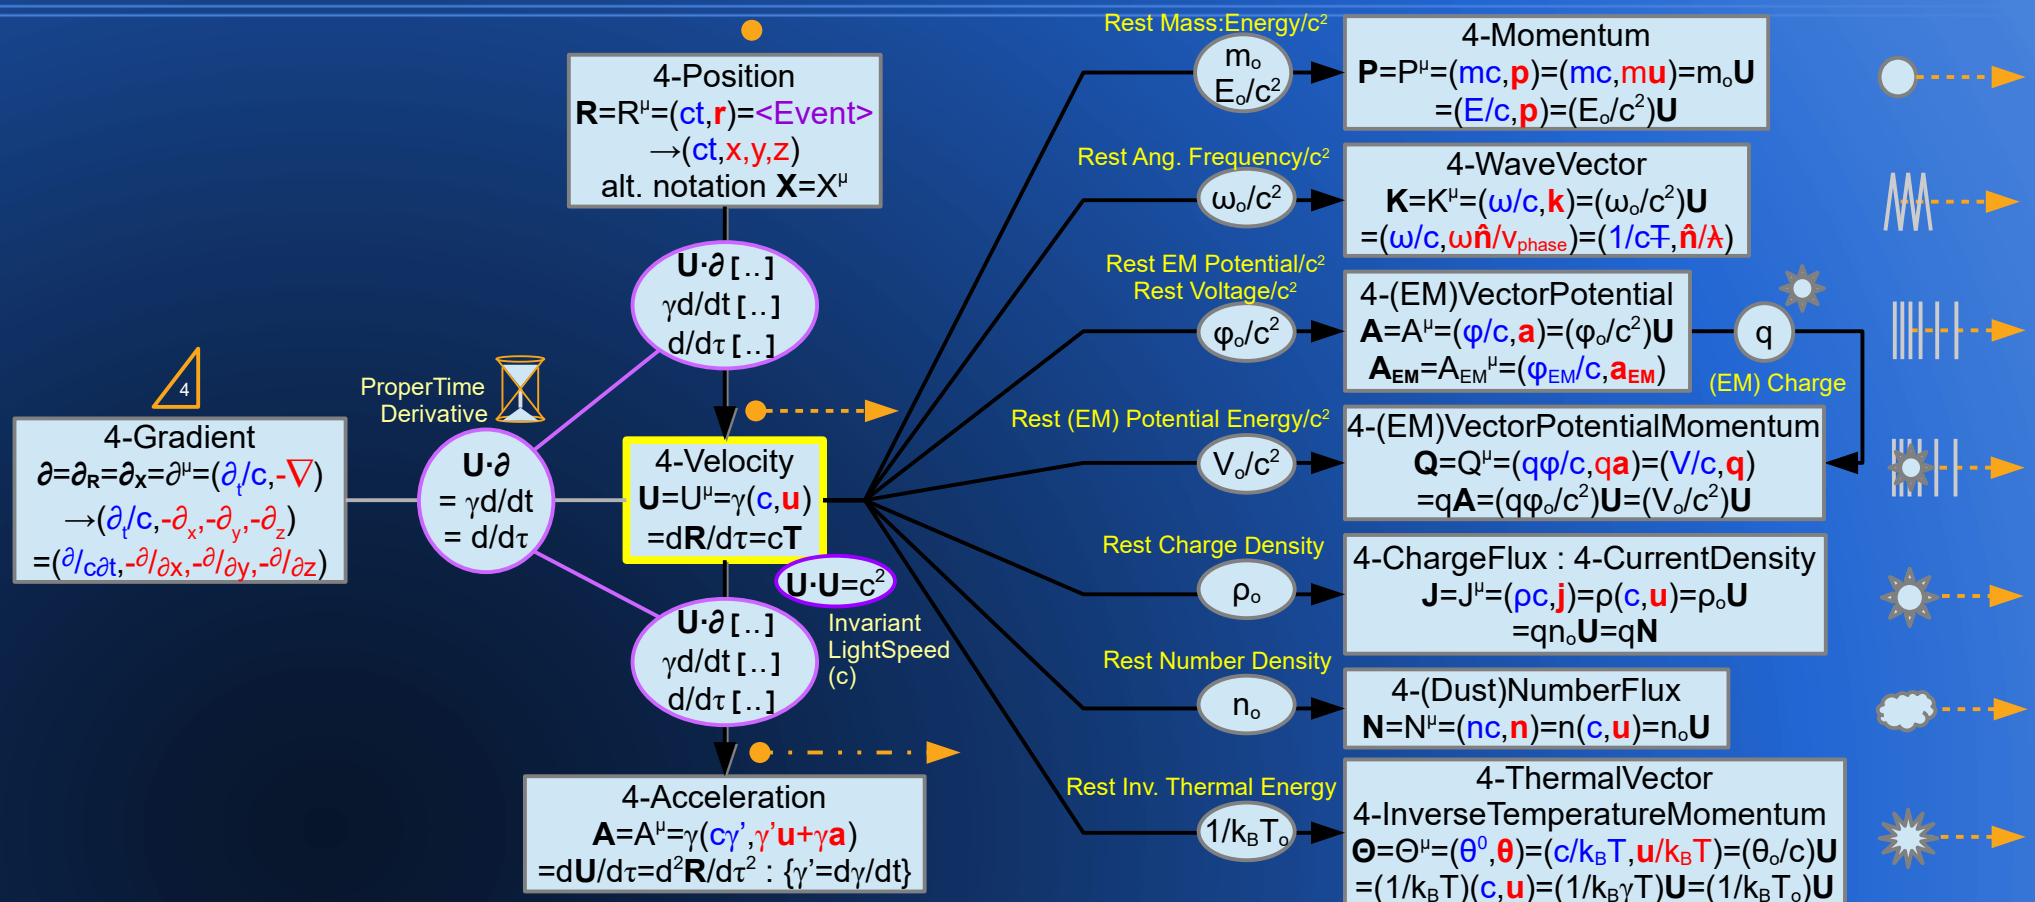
4-Position
$\mathbf{R}=R^{\mu}=(ct,\mathbf{r})=$<Event>
$\rightarrow(ct,x,y,z)$
alt. notation $\mathbf{X}=X^{\mu}$

U·∂ [..]
γd/dt [..]
d/dτ [..]

4
4-Gradient
$\partial=\partial_{\mathbf{R}}=\partial_{\mathbf{X}}=\partial^{\mu}=(\partial_t/c,-\nabla)$
$\rightarrow(\partial_t/c,-\partial_x,-\partial_y,-\partial_z)$
$=(\partial/c\partial t,-\partial/\partial x,-\partial/\partial y,-\partial/\partial z)$

ProperTime Derivative

U·∂
= γd/dt
= d/dτ

4-Velocity
$\mathbf{U}=U^{\mu}=\gamma(c,\mathbf{u})$
$=d\mathbf{R}/d\tau=c\mathbf{T}$

$\mathbf{U}\cdot\mathbf{U}=c^2$
Invariant LightSpeed (c)

U·∂ [..]
γd/dt [..]
d/dτ [..]

4-Acceleration
$\mathbf{A}=A^{\mu}=\gamma(c\gamma',\gamma'\mathbf{u}+\gamma\mathbf{a})$
$=d\mathbf{U}/d\tau=d^2\mathbf{R}/d\tau^2$ : {γ'=dγ/dt}

Rest Mass:Energy/c²
$m_o$
$E_o/c^2$
4-Momentum
$\mathbf{P}=P^{\mu}=(mc,\mathbf{p})=(mc,m\mathbf{u})=m_o\mathbf{U}$
$=(E/c,\mathbf{p})=(E_o/c^2)\mathbf{U}$

Rest Ang. Frequency/c²
$\omega_o/c^2$
4-WaveVector
$\mathbf{K}=K^{\mu}=(\omega/c,\mathbf{k})=(\omega_o/c^2)\mathbf{U}$
$=(\omega/c,\omega\hat{\mathbf{n}}/v_{phase})=(1/c\mathrm{T},\hat{\mathbf{n}}/\lambda)$

Rest EM Potential/c²
Rest Voltage/c²
$\varphi_o/c^2$
4-(EM)VectorPotential
$\mathbf{A}=A^{\mu}=(\varphi/c,\mathbf{a})=(\varphi_o/c^2)\mathbf{U}$
$\mathbf{A_{EM}}=A_{EM}{}^{\mu}=(\varphi_{EM}/c,\mathbf{a_{EM}})$
q
(EM) Charge

Rest (EM) Potential Energy/c²
$V_o/c^2$
4-(EM)VectorPotentialMomentum
$\mathbf{Q}=Q^{\mu}=(q\varphi/c,q\mathbf{a})=(V/c,\mathbf{q})$
$=q\mathbf{A}=(q\varphi_o/c^2)\mathbf{U}=(V_o/c^2)\mathbf{U}$

Rest Charge Density
$\rho_o$
4-ChargeFlux : 4-CurrentDensity
$\mathbf{J}=J^{\mu}=(\rho c,\mathbf{j})=\rho(c,\mathbf{u})=\rho_o\mathbf{U}$
$=qn_o\mathbf{U}=q\mathbf{N}$

Rest Number Density
$n_o$
4-(Dust)NumberFlux
$\mathbf{N}=N^{\mu}=(nc,\mathbf{n})=n(c,\mathbf{u})=n_o\mathbf{U}$

Rest Inv. Thermal Energy
$1/k_BT_o$
4-ThermalVector
4-InverseTemperatureMomentum
$\mathbf{\Theta}=\Theta^{\mu}=(\theta^0,\boldsymbol{\theta})=(c/k_BT,\mathbf{u}/k_BT)=(\theta_o/c)\mathbf{U}$
$=(1/k_BT)(c,\mathbf{u})=(1/k_B\gamma T)\mathbf{U}=(1/k_BT_o)\mathbf{U}$